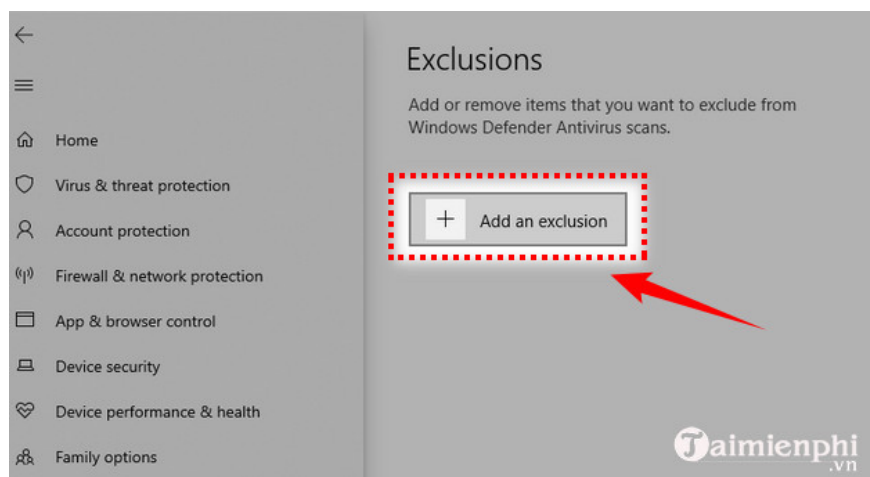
Home

Virus & threat protection

Account protection

Firewall & network protection

App & browser control

Device security

Device performance & health

Family options

Exclusions

Add or remove items that you want to exclude from Windows Defender Antivirus scans.

+ Add an exclusion

Taimienphi.vn